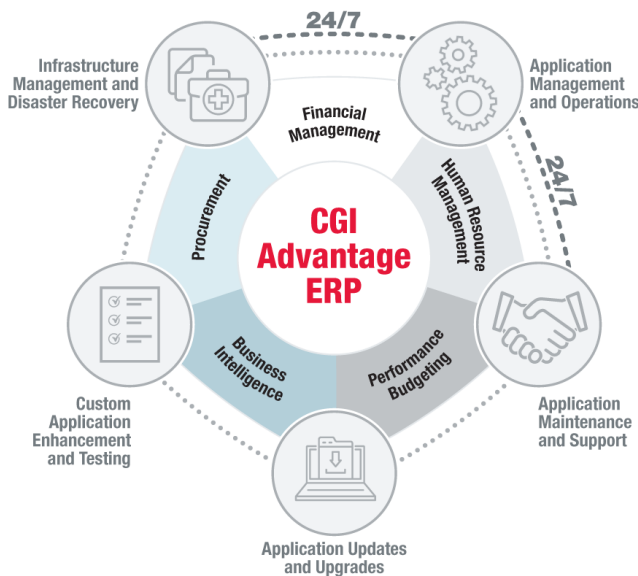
24/7

Infrastructure Management and Disaster Recovery

Application Management and Operations

24/7

Financial Management

Procurement

Human Resource Management

CGI Advantage ERP

Business Intelligence

Performance Budgeting

Custom Application Enhancement and Testing

Application Maintenance and Support

Application Updates and Upgrades